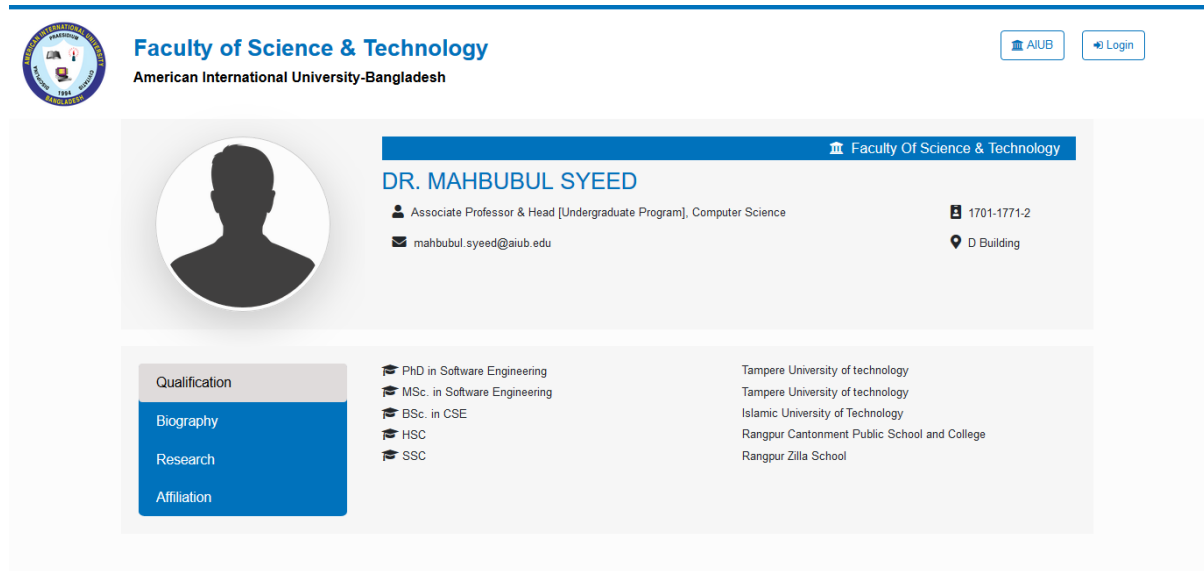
AMERICAN INTERNATIONAL UNIVERSITY PRAESIDIUM 1994 BANGLADESH

Faculty of Science & Technology
American International University-Bangladesh

AIUB
Login

Faculty Of Science & Technology

DR. MAHBUBUL SYEED

Associate Professor & Head [Undergraduate Program], Computer Science
1701-1771-2
mahbubul.syeed@aiub.edu
D Building

Qualification
Biography
Research
Affiliation

| | |
|---|---|
| PhD in Software Engineering | Tampere University of technology |
| MSc. in Software Engineering | Tampere University of technology |
| BSc. in CSE | Islamic University of Technology |
| HSC | Rangpur Cantonment Public School and College |
| SSC | Rangpur Zilla School |